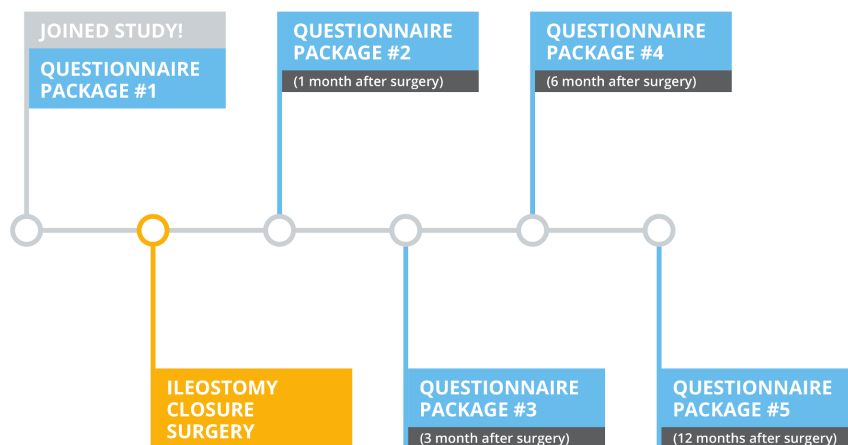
JOINED STUDY!

QUESTIONNAIRE PACKAGE #1

QUESTIONNAIRE PACKAGE #2

(1 month after surgery)

QUESTIONNAIRE PACKAGE #4

(6 month after surgery)

ILEOSTOMY CLOSURE SURGERY

QUESTIONNAIRE PACKAGE #3

(3 month after surgery)

QUESTIONNAIRE PACKAGE #5

(12 months after surgery)